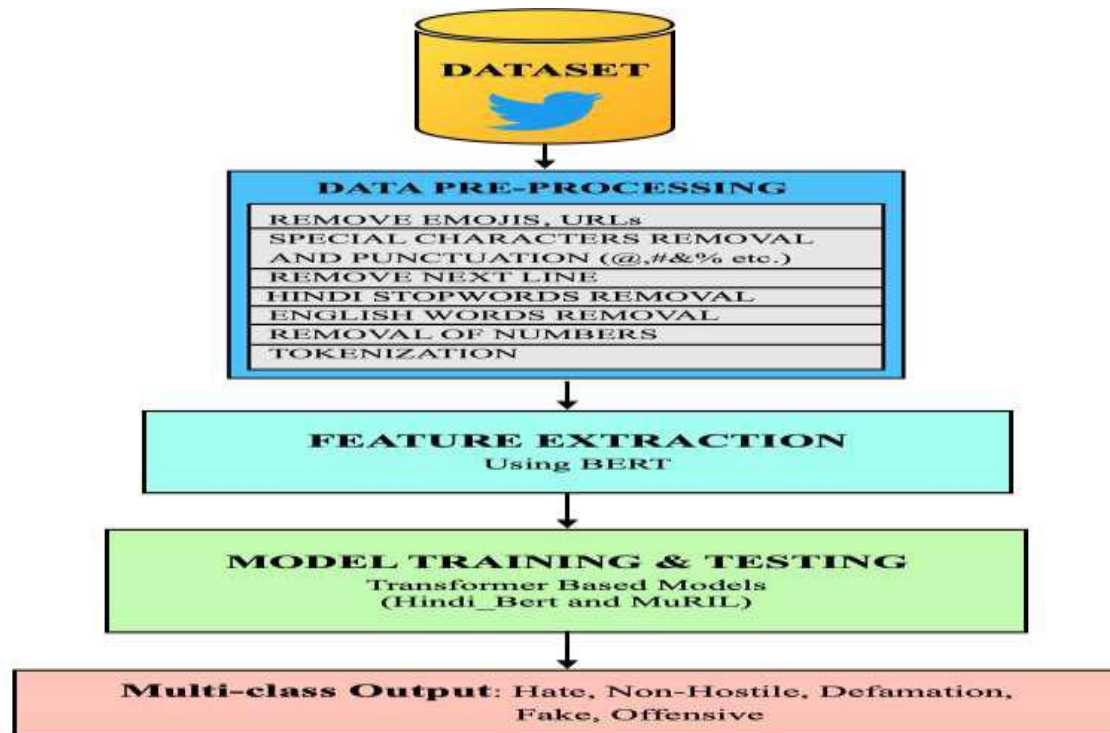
DATASET

DATA PRE-PROCESSING

REMOVE EMOJIS, URLs
SPECIAL CHARACTERS REMOVAL AND PUNCTUATION (@,#&% etc.)
REMOVE NEXT LINE
HINDI STOPWORDS REMOVAL
ENGLISH WORDS REMOVAL
REMOVAL OF NUMBERS
TOKENIZATION

FEATURE EXTRACTION
Using BERT

MODEL TRAINING & TESTING
Transformer Based Models
(Hindi_Bert and MuRIL)

Multi-class Output: Hate, Non-Hostile, Defamation, Fake, Offensive